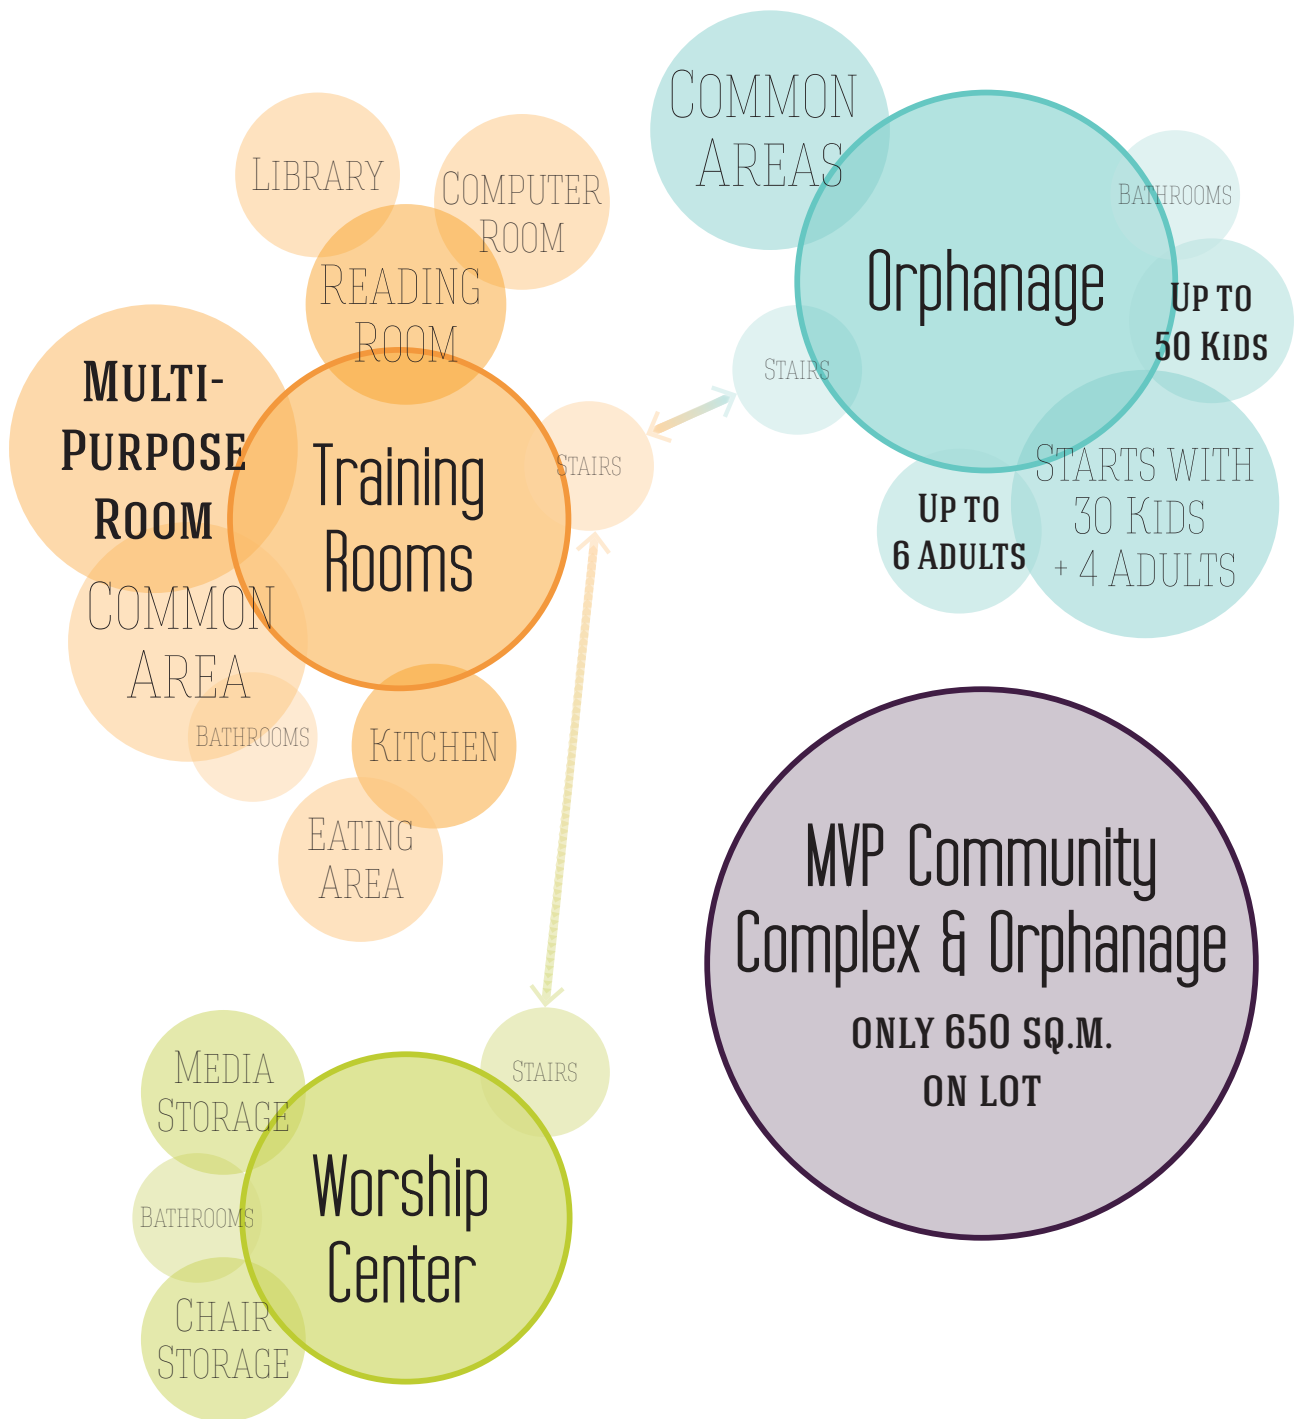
Library

Computer Room

Reading Room

Multi-Purpose Room

Training Rooms

Stairs

Common Area

Bathrooms

Kitchen

Eating Area

Common Areas

Orphanage

Bathrooms

Up to 50 Kids

Stairs

Up to 6 Adults

Starts with 30 Kids + 4 Adults

MVP Community Complex & Orphanage

only 650 sq.m. on lot

Media Storage

Stairs

Bathrooms

Worship Center

Chair Storage